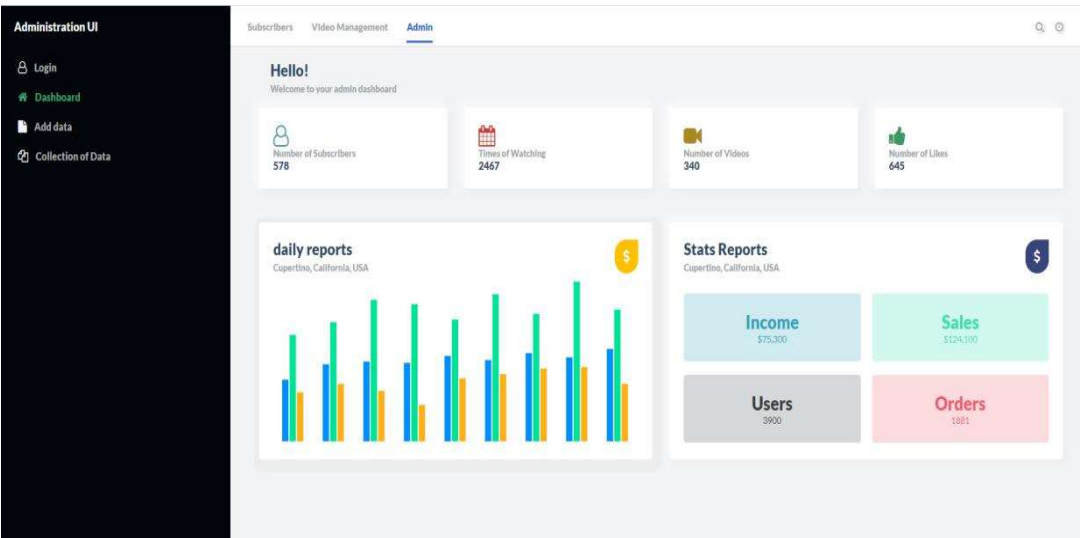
Administration UI

Login
Dashboard
Add data
Collection of Data

Subscribers Video Management Admin

Hello!
Welcome to your admin dashboard

Number of Subscribers
578

Times of Watching
2467

Number of Videos
340

Number of Likes
645

daily reports
Cupertino, California, USA

$

Stats Reports
Cupertino, California, USA

$

Income
$75,300

Sales
$124,100

Users
3900

Orders
1881